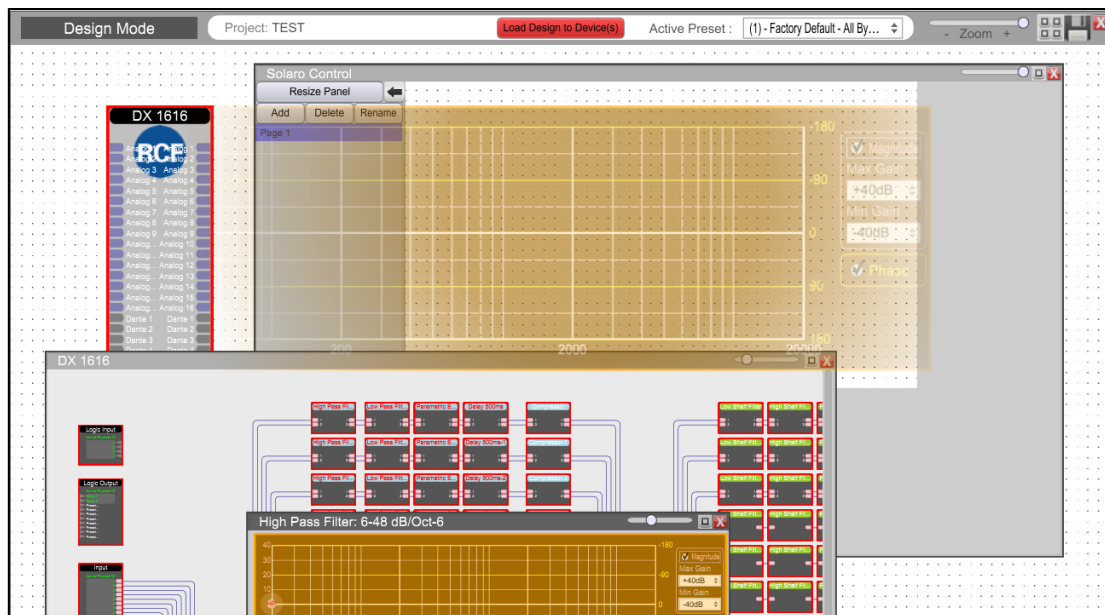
Design Mode
Project: TEST
Load Design to Device(s)
Active Preset :
(1) - Factory Default - All By...
- Zoom +

Solaro Control
Resize Panel
Add
Delete
Rename
Page 1

180
90
0
-90
-180
200
2000
20000
Magnitude
Max Gain
+40dB
Min Gain
-40dB
Phase

DX 1616
RCF
Analog 1 Analog 1
Analog 2 Analog 2
Analog 3 Analog 3
Analog 4 Analog 4
Analog 5 Analog 5
Analog 6 Analog 6
Analog 7 Analog 7
Analog 8 Analog 8
Analog 9 Analog 9
Analog... Analog 10
Analog... Analog 11
Analog... Analog 12
Analog... Analog 13
Analog... Analog 14
Analog... Analog 15
Analog... Analog 16
Dante 1 Dante 1
Dante 2 Dante 2
Dante 3 Dante 3
Dante 4 Dante 4

DX 1616
Logic Input
Logic Output
Input
High Pass Fil...
Low Pass Filt...
Parametric E...
Delay 500ms
Compressor
High Pass Fil...
Low Pass Filt...
Parametric E...
Delay 500ms-1
Compressor
High Pass Fil...
Low Pass Filt...
Parametric E...
Delay 500ms-2
Compressor
Low Shelf Filt...
High Shelf Fil...
Low Shelf Filt...
High Shelf Fil...
Low Shelf Filt...
High Shelf Fil...
Shelf Filt...
High Shelf Fil...
Shelf Filt...
High Shelf Fil...
Shelf Filt...
High Shelf Fil...

High Pass Filter: 6-48 dB/Oct-6
40
30
20
10
0
180
90
0
Magnitude
Max Gain
+40dB
Min Gain
-40dB